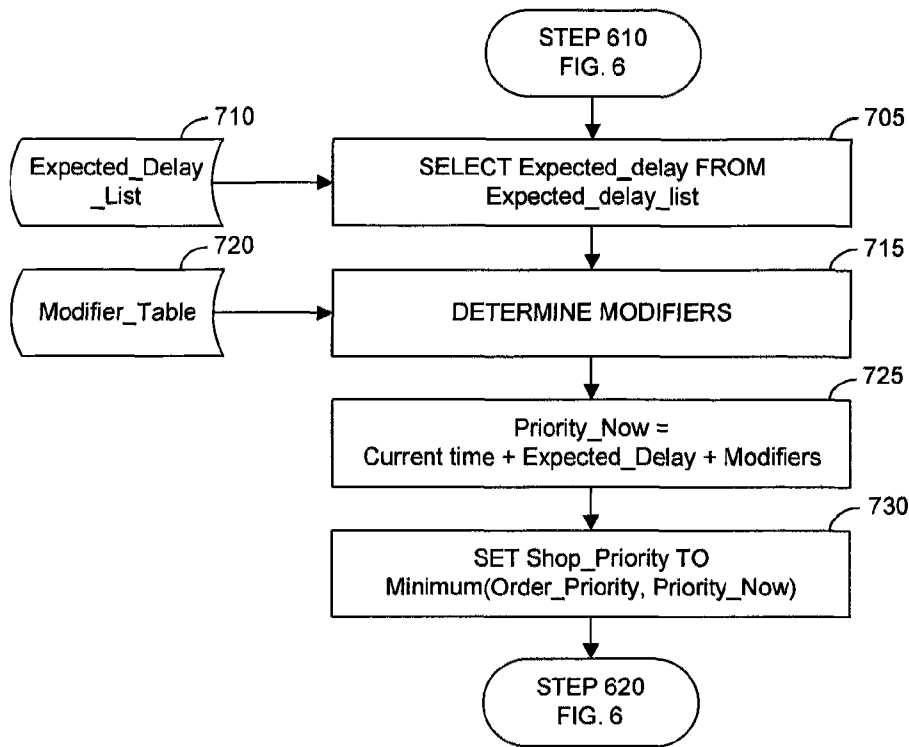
STEP 610
FIG. 6

710

Expected_Delay
_List

705

SELECT Expected_delay FROM
Expected_delay_list

720

Modifier_Table

715

DETERMINE MODIFIERS

725

Priority_Now =
Current time + Expected_Delay + Modifiers

730

SET Shop_Priority TO
Minimum(Order_Priority, Priority_Now)

STEP 620
FIG. 6